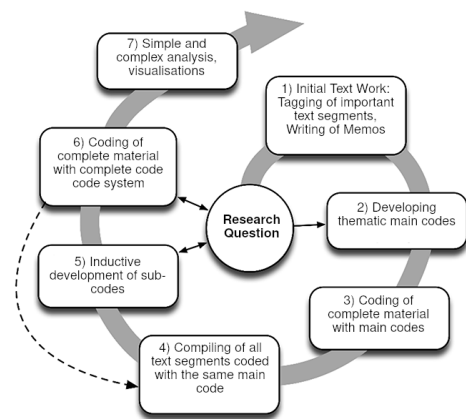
7) Simple and complex analysis, visualisations

1) Initial Text Work: Tagging of important text segments, Writing of Memos

6) Coding of complete material with complete code code system

Research Question

2) Developing thematic main codes

5) Inductive development of sub-codes

3) Coding of complete material with main codes

4) Compiling of all text segments coded with the same main code